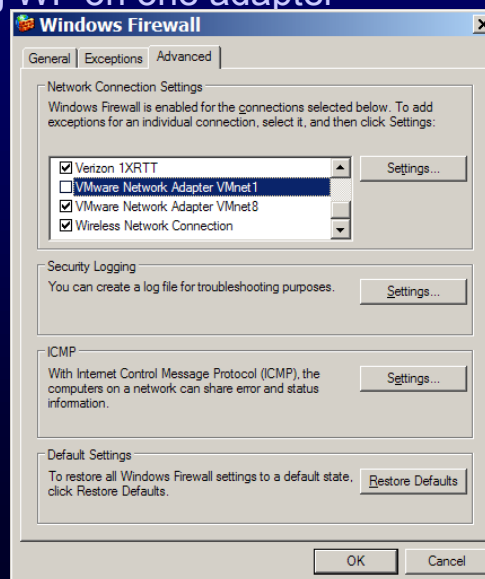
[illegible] on one adapter

Windows Firewall

General | Exceptions | Advanced

Network Connection Settings

Windows Firewall is enabled for the connections selected below. To add exceptions for an individual connection, select it, and then click Settings:

☑ Verizon 1XRTT
☐ VMware Network Adapter VMnet1
☑ VMware Network Adapter VMnet8
☑ Wireless Network Connection

Settings...

Security Logging

You can create a log file for troubleshooting purposes.

Settings...

ICMP

With Internet Control Message Protocol (ICMP), the computers on a network can share error and status information.

Settings...

Default Settings

To restore all Windows Firewall settings to a default state, click Restore Defaults.

Restore Defaults

OK | Cancel